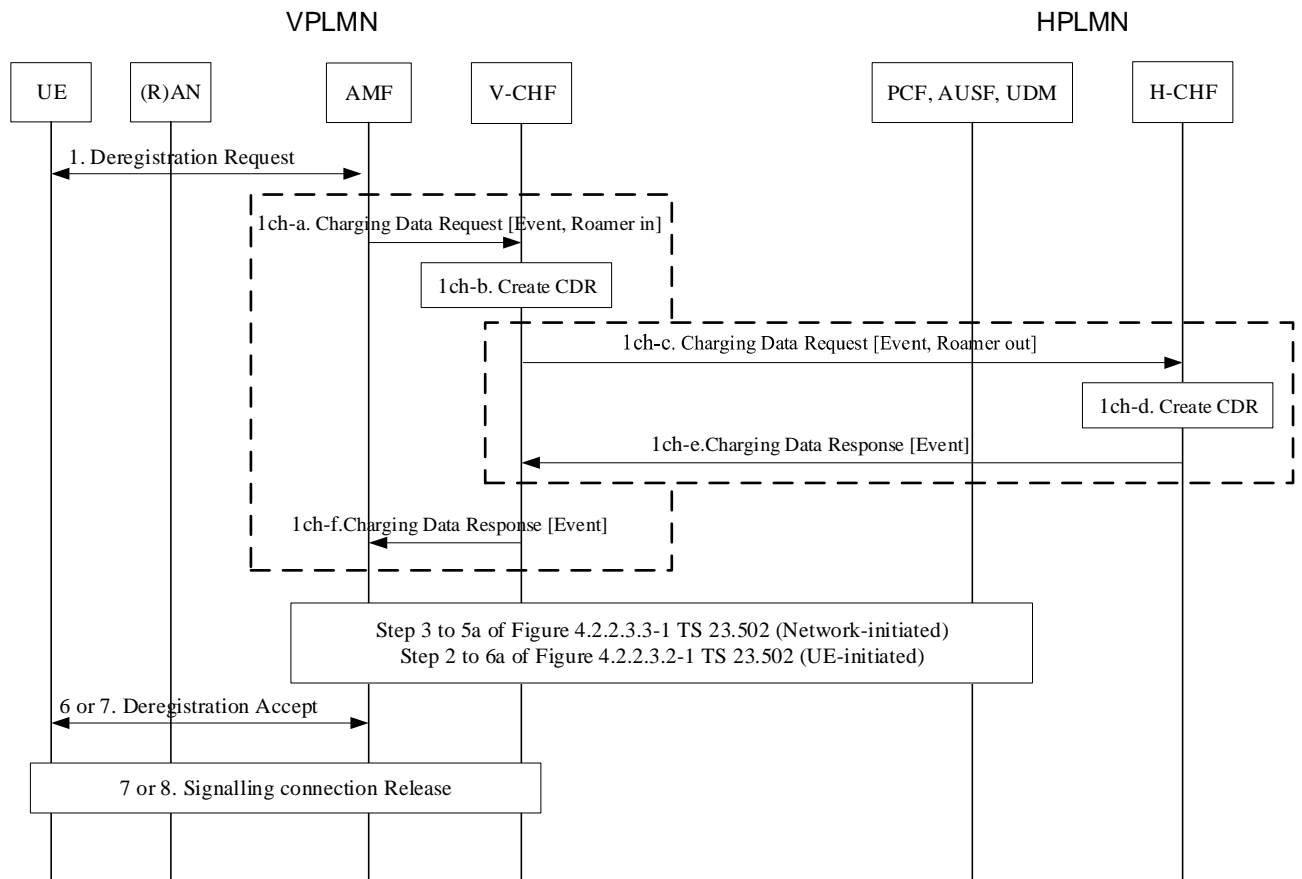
VPLMN

HPLMN

UE

(R)AN

AMF

V-CHF

PCF, AUSF, UDM

H-CHF

1. Deregistration Request

1ch-a. Charging Data Request [Event, Roamer in]

1ch-b. Create CDR

1ch-c. Charging Data Request [Event, Roamer out]

1ch-d. Create CDR

1ch-e.Charging Data Response [Event]

1ch-f.Charging Data Response [Event]

Step 3 to 5a of Figure 4.2.2.3.3-1 TS 23.502 (Network-initiated)
Step 2 to 6a of Figure 4.2.2.3.2-1 TS 23.502 (UE-initiated)

6 or 7. Deregistration Accept

7 or 8. Signalling connection Release